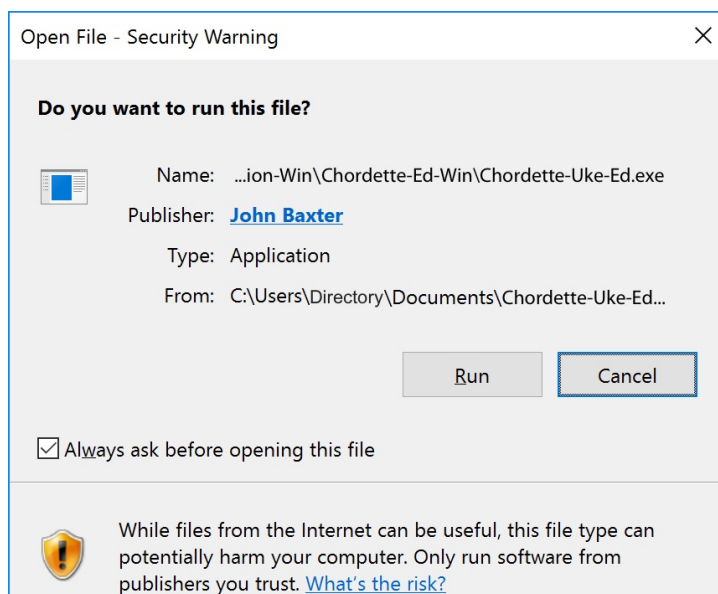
Open File - Security Warning

Do you want to run this file?

Name: ...ion-Win\Chordette-Ed-Win\Chordette-Uke-Ed.exe

Publisher: John Baxter

Type: Application

From: C:\Users\Directory\Documents\Chordette-Uke-Ed...

Run

Cancel

Always ask before opening this file

While files from the Internet can be useful, this file type can potentially harm your computer. Only run software from publishers you trust. What's the risk?